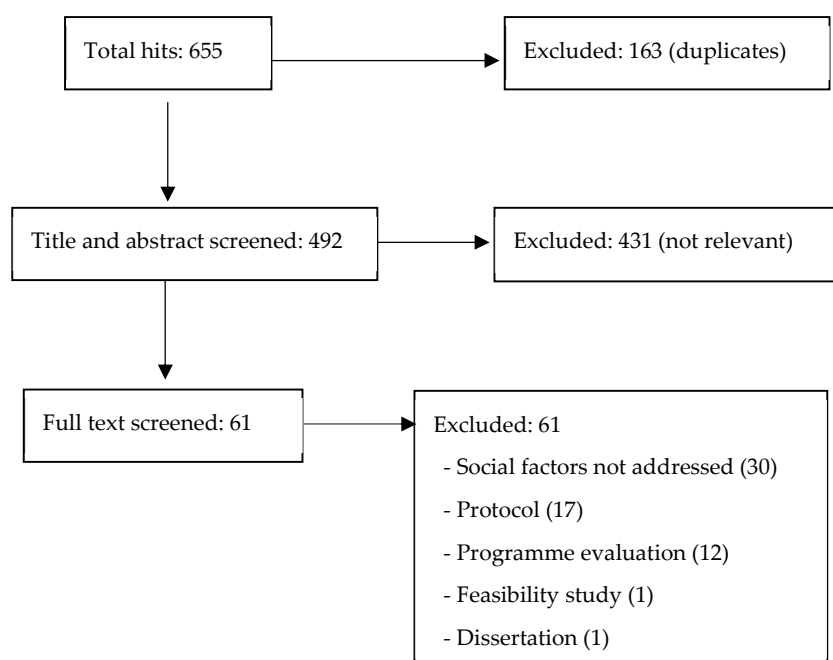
Total hits: 655

Excluded: 163 (duplicates)

Title and abstract screened: 492

Excluded: 431 (not relevant)

Full text screened: 61

Excluded: 61

- Social factors not addressed (30)

- Protocol (17)

- Programme evaluation (12)

- Feasibility study (1)

- Dissertation (1)